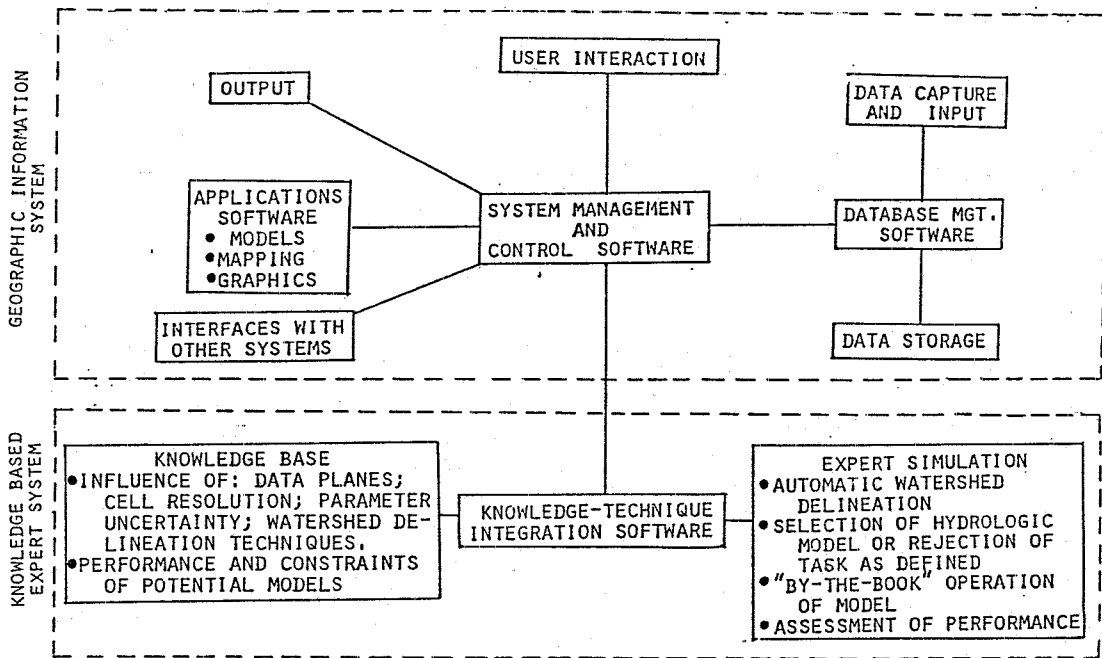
GEOGRAPHIC INFORMATION SYSTEM

USER INTERACTION

OUTPUT

DATA CAPTURE AND INPUT

APPLICATIONS SOFTWARE
• MODELS
• MAPPING
• GRAPHICS

SYSTEM MANAGEMENT AND CONTROL SOFTWARE

DATABASE MGT. SOFTWARE

INTERFACES WITH OTHER SYSTEMS

DATA STORAGE

KNOWLEDGE BASED EXPERT SYSTEM

KNOWLEDGE BASE
• INFLUENCE OF: DATA PLANES; CELL RESOLUTION; PARAMETER UNCERTAINTY; WATERSHED DELINEATION TECHNIQUES.
• PERFORMANCE AND CONSTRAINTS OF POTENTIAL MODELS

KNOWLEDGE-TECHNIQUE INTEGRATION SOFTWARE

EXPERT SIMULATION
• AUTOMATIC WATERSHED DELINEATION
• SELECTION OF HYDROLOGIC MODEL OR REJECTION OF TASK AS DEFINED
• "BY-THE-BOOK" OPERATION OF MODEL
• ASSESSMENT OF PERFORMANCE